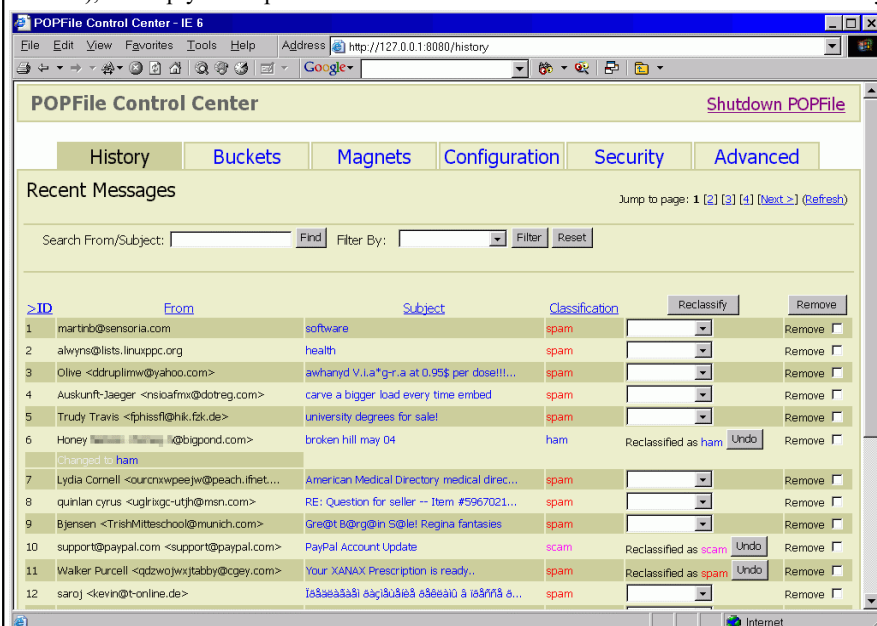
POPFile Control Center - IE 6

File Edit View Favorites Tools Help Address http://127.0.0.1:8080/history

Google

POPFile Control Center

Shutdown POPFile

History Buckets Magnets Configuration Security Advanced

Recent Messages

Jump to page: 1 [2] [3] [4] [Next >] (Refresh)

Search From/Subject: Find Filter By: Filter Reset

| >ID | From | Subject | Classification | Reclassify | Remove |
|---|---|---|---|---|---|
| 1 | martinb@sensoria.com | software | spam | | Remove |
| 2 | alwyns@lists.linuxppc.org | health | spam | | Remove |
| 3 | Olive <ddruplimw@yahoo.com> | awhanyd V.i.a*g-r.a at 0.95$ per dose!!!... | spam | | Remove |
| 4 | Auskunft-Jaeger <nsioafmx@dotreg.com> | carve a bigger load every time embed | spam | | Remove |
| 5 | Trudy Travis <fphissfl@hik.fzk.de> | university degrees for sale! | spam | | Remove |
| 6 | Honey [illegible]@bigpond.com> | broken hill may 04 | ham | Reclassified as ham Undo | Remove |
| | Changed to ham | | | | |
| 7 | Lydia Cornell <ourcnxwpeejw@peach.ifnet.... | American Medical Directory medical direc... | spam | | Remove |
| 8 | quinlan cyrus <uglrixgc-utjh@msn.com> | RE: Question for seller -- Item #5967021... | spam | | Remove |
| 9 | Bjensen <TrishMitteschool@munich.com> | Gre@t B@rg@in S@le! Regina fantasies | spam | | Remove |
| 10 | support@paypal.com <support@paypal.com> | PayPal Account Update | scam | Reclassified as scam Undo | Remove |
| 11 | Walker Purcell <qdzwojwxjtabby@cgey.com> | Your XANAX Prescription is ready.. | spam | Reclassified as spam Undo | Remove |
| 12 | saroj <kevin@t-online.de> | Ïå ãåëàåàåì âàçìåûåíèå âåêèàìû â ïëåññå ã... | spam | | Remove |

Internet